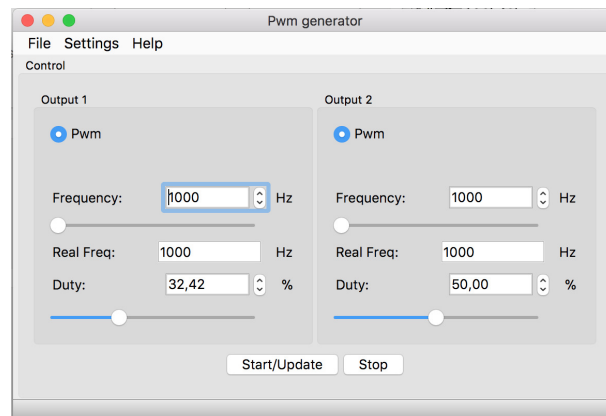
Pwm generator

File Settings Help

Control

Output 1

Pwm

Frequency: 1000 Hz

Real Freq: 1000 Hz

Duty: 32,42 %

Output 2

Pwm

Frequency: 1000 Hz

Real Freq: 1000 Hz

Duty: 50,00 %

Start/Update Stop